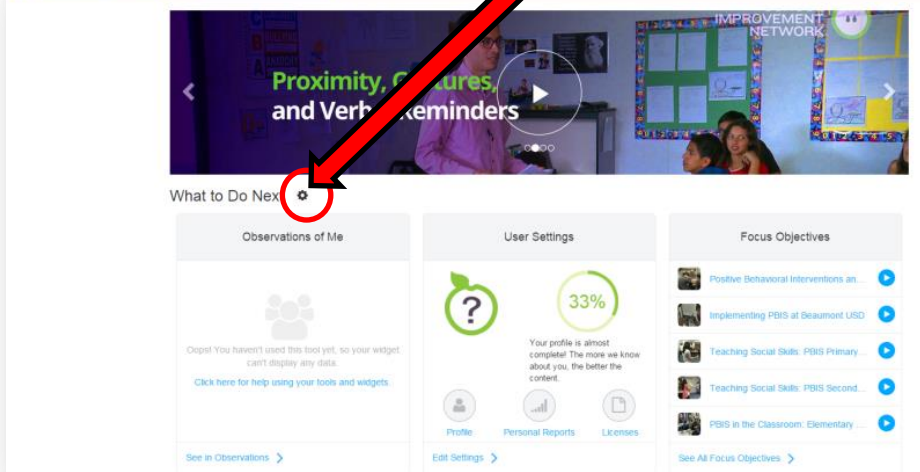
IMPROVEMENT NETWORK

Proximity, G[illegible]tures, and Verb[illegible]eminders

What to Do Nex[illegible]

Observations of Me

Oops! You haven't used this tool yet, so your widget can't display any data.

Click here for help using your tools and widgets

See in Observations

User Settings

33%

Your profile is almost complete! The more we know about you, the better the content.

Profile

Personal Reports

Licenses

Edit Settings

Focus Objectives

Positive Behavioral Interventions an...

Implementing PBIS at Beaumont USD

Teaching Social Skills: PBIS Primary...

Teaching Social Skills: PBIS Second...

PBIS in the Classroom: Elementary ...

See All Focus Objectives